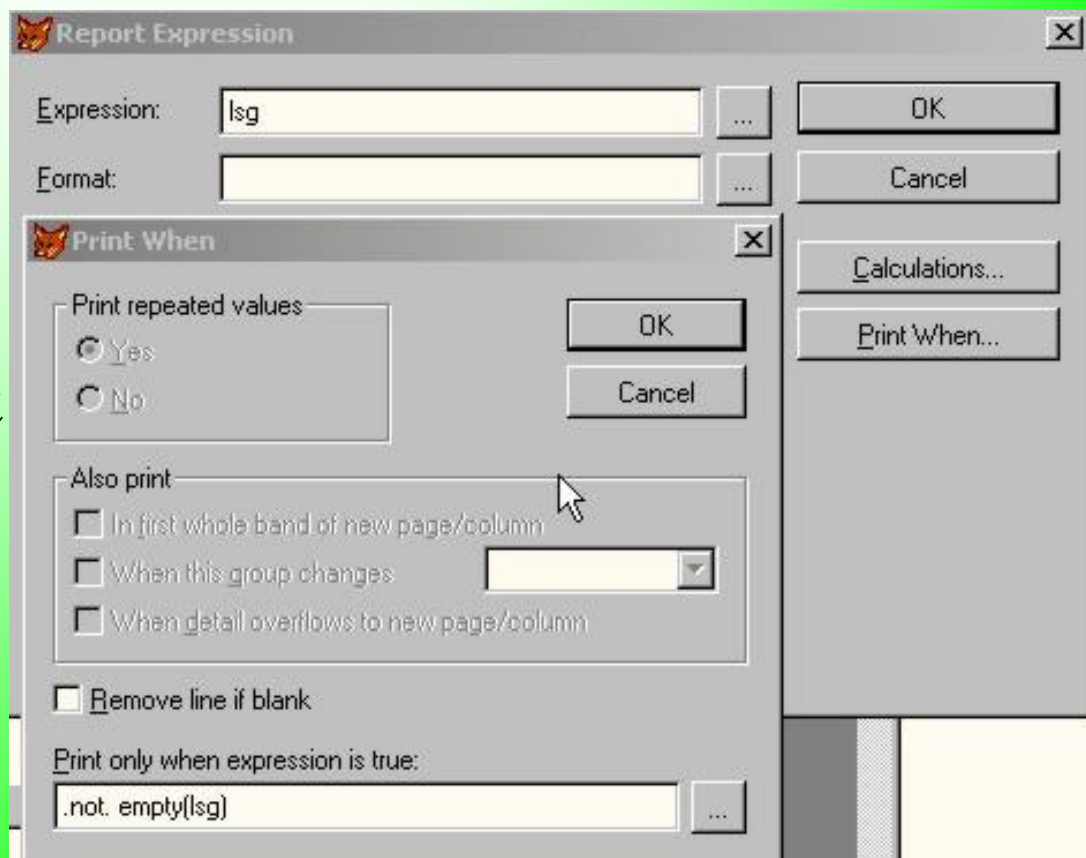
Report Expression

Expression: lsg ...

Format: ...

OK

Cancel

Calculations...

Print When...

Print When

Print repeated values

Yes

No

OK

Cancel

Also print

In first whole band of new page/column

When this group changes

When detail overflows to new page/column

Remove line if blank

Print only when expression is true:

.not. empty(lsg) ...